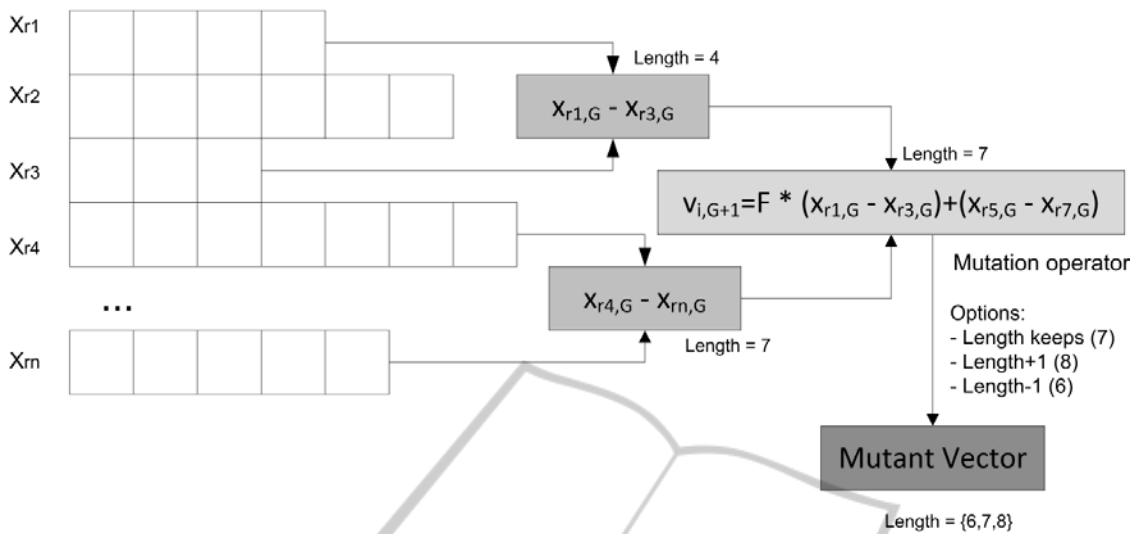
$X_{r1}$

$X_{r2}$

$X_{r3}$

$X_{r4}$

...

$X_{rn}$

Length = 4

$x_{r1,G} - x_{r3,G}$

Length = 7

$v_{i,G+1}=F * (x_{r1,G} - x_{r3,G})+(x_{r5,G} - x_{r7,G})$

Mutation operator

$x_{r4,G} - x_{rn,G}$

Length = 7

Options:
- Length keeps (7)
- Length+1 (8)
- Length-1 (6)

Mutant Vector

Length = {6,7,8}